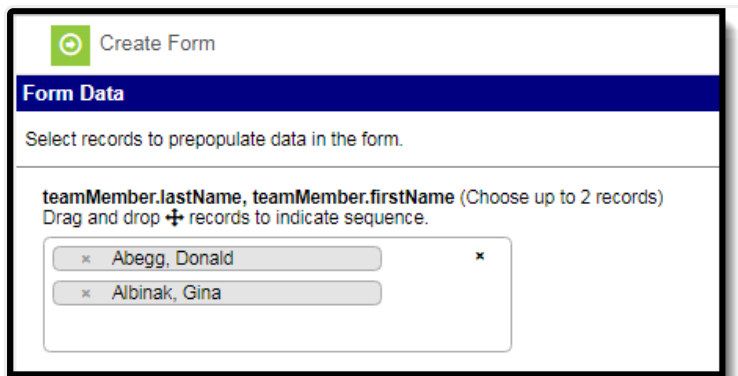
Create Form

Form Data

Select records to prepopulate data in the form.

**teamMember.lastName, teamMember.firstName** (Choose up to 2 records)
Drag and drop ✣ records to indicate sequence.

× Abegg, Donald ×
× Albinak, Gina